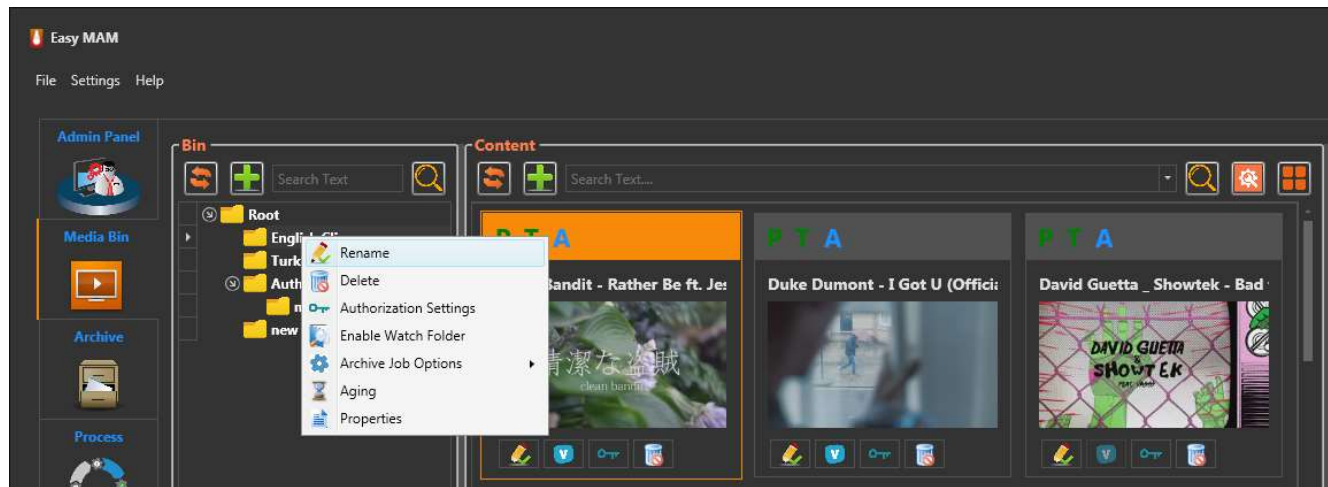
Easy MAM

File Settings Help

Admin Panel

Media Bin

Archive

Process

Bin

Search Text

Root

English Cli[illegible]

Turk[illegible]

Auth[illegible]

n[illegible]

new

Rename

Delete

Authorization Settings

Enable Watch Folder

Archive Job Options

Aging

Properties

Content

Search Text...

P T A

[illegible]andit - Rather Be ft. Je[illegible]

清潔な盗賊

clean bandit

P T A

Duke Dumont - I Got U (Offici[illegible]

P T A

David Guetta _ Showtek - Bad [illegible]

DAVID GUETTA & SHOWTEK